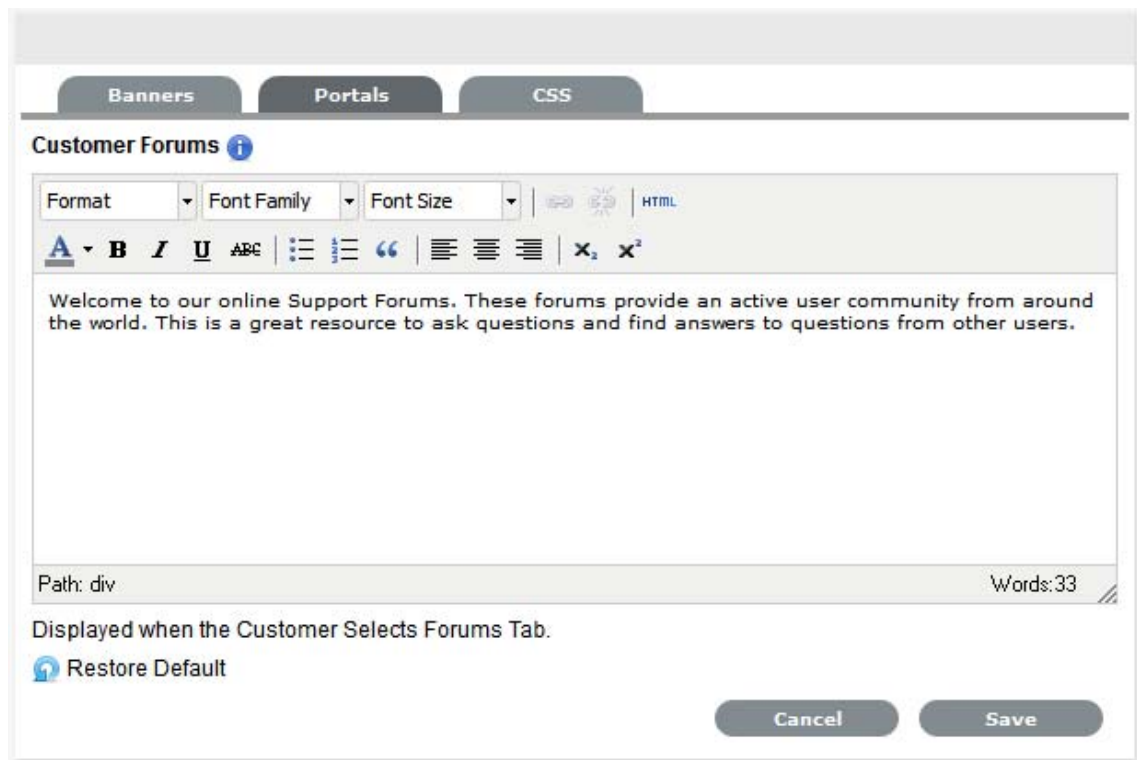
Banners Portals CSS

Customer Forums

Format Font Family Font Size HTML

B I U ABC

Welcome to our online Support Forums. These forums provide an active user community from around the world. This is a great resource to ask questions and find answers to questions from other users.

Path: div

Words:33

Displayed when the Customer Selects Forums Tab.

Restore Default

Cancel Save